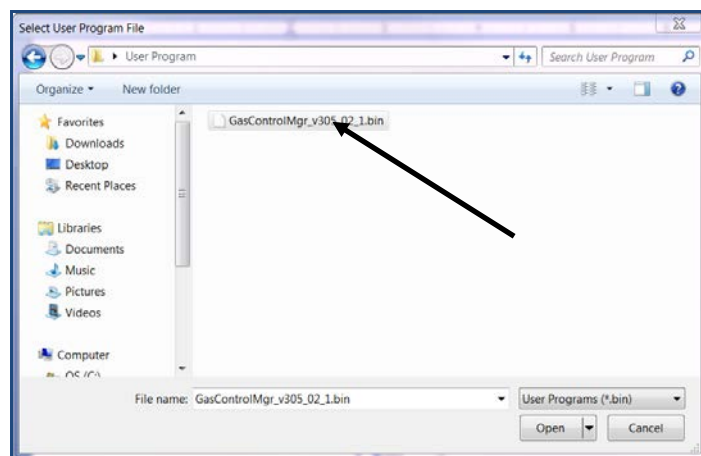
Select User Program File

User Program

Search User Program

Organize ▾

New folder

Favorites

Downloads

Desktop

Recent Places

Libraries

Documents

Music

Pictures

Videos

Computer

OS (C:)

GasControlMgr_v305_02_1.bin

File name: GasControlMgr_v305_02_1.bin

User Programs (*.bin)

Open

Cancel